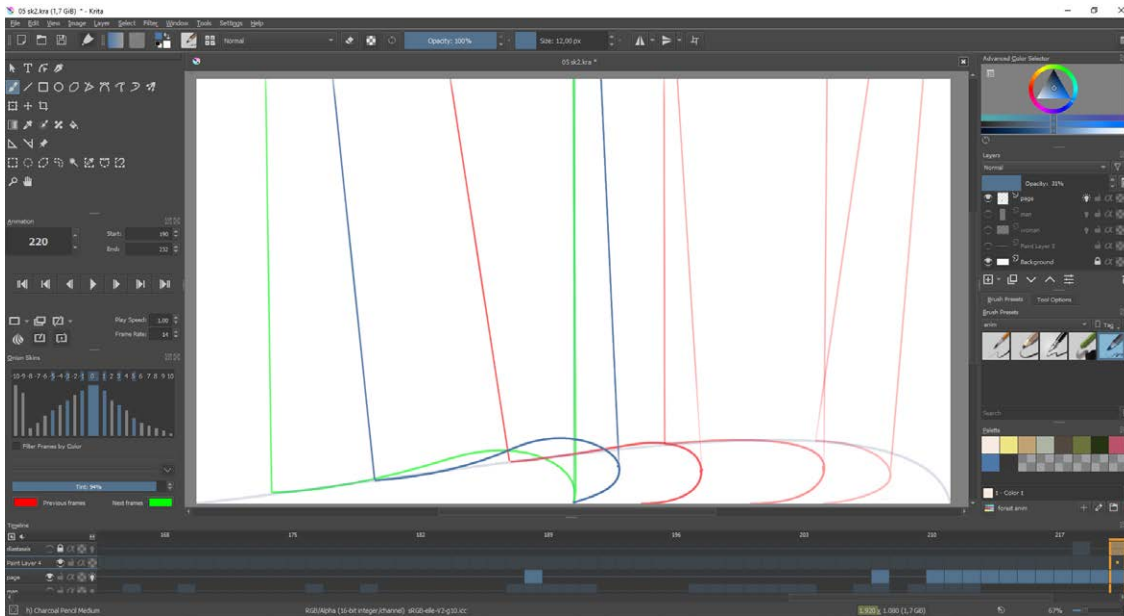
05 sk2.kra (1,7 GiB) * - Krita
File Edit View Image Layer Select Filter Window Tools Settings Help
Normal
Opacity: 100%
Size: 12,00 px
05 sk2.kra *
Advanced Color Selector
Animation
220
Start: 190
End: 232
Play Speed: 1,00
Frame Rate: 24
Onion Skins
10 9 8 7 6 5 4 3 2 1 0 1 2 3 4 5 6 7 8 9 10
Filter Frames by Color
Tint: 94%
Previous frames
Next frames
Layers
Normal
Opacity: 31%
page
man
woman
Paint Layer 8
Background
Brush Presets
Tool Options
Brush Presets
anim
Tag
Search
Palette
1 - Color 1
forsalt anim
Timeline
168
175
182
189
196
203
210
217
doodoooo
Paint Layer 4
page
b) Charcoal Pencil Medium
RGB/Alpha (16-bit integer/channel) sRGB-elle-V2-g10.icc
1.920 x 1.080 (1,7 GiB)
67%